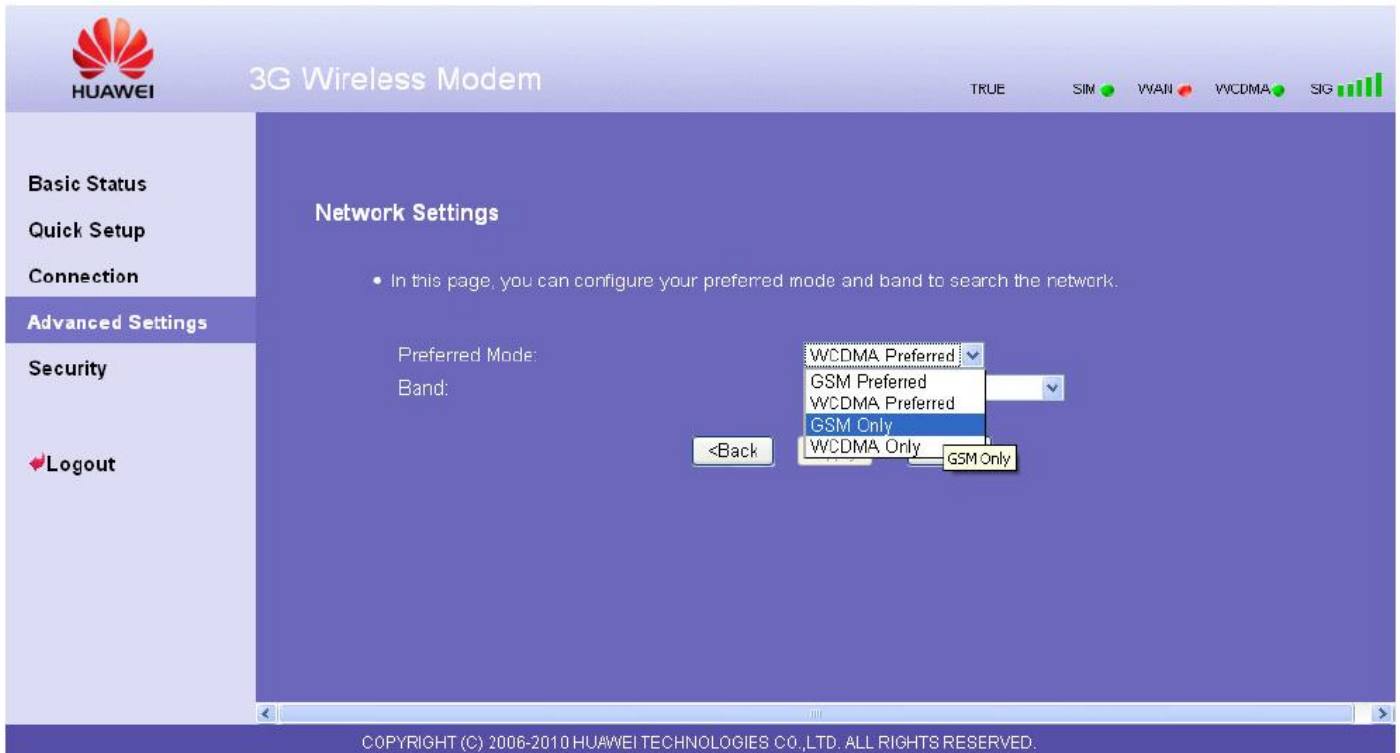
HUAWEI

3G Wireless Modem

TRUE SIM WAN WCDMA SIG

Basic Status

Quick Setup

Connection

Advanced Settings

Security

Logout

Network Settings

• In this page, you can configure your preferred mode and band to search the network.

Preferred Mode: WCDMA Preferred

Band:

GSM Preferred
WCDMA Preferred
GSM Only
WCDMA Only

GSM Only

<Back

COPYRIGHT (C) 2006-2010 HUAWEI TECHNOLOGIES CO.,LTD. ALL RIGHTS RESERVED.